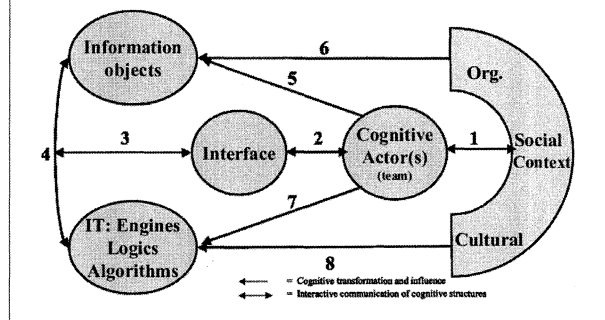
Information objects

6

Org.

5

4

3

Interface

2

Cognitive Actor(s) (team)

1

Social Context

7

IT: Engines Logics Algorithms

8

Cultural

= Cognitive transformation and influence

= Interactive communication of cognitive structures